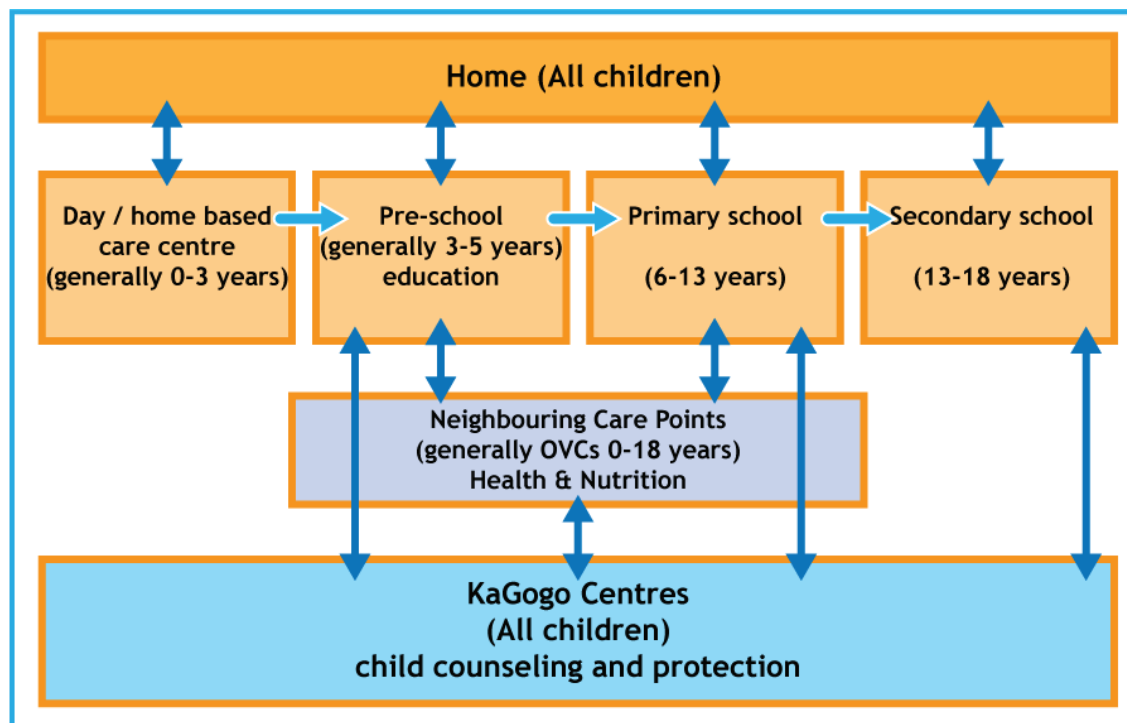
Home (All children)

Day / home based care centre (generally 0-3 years)

Pre-school (generally 3-5 years) education

Primary school

(6-13 years)

Secondary school

(13-18 years)

Neighbouring Care Points (generally OVCs 0-18 years) Health & Nutrition

KaGogo Centres
(All children)
child counseling and protection